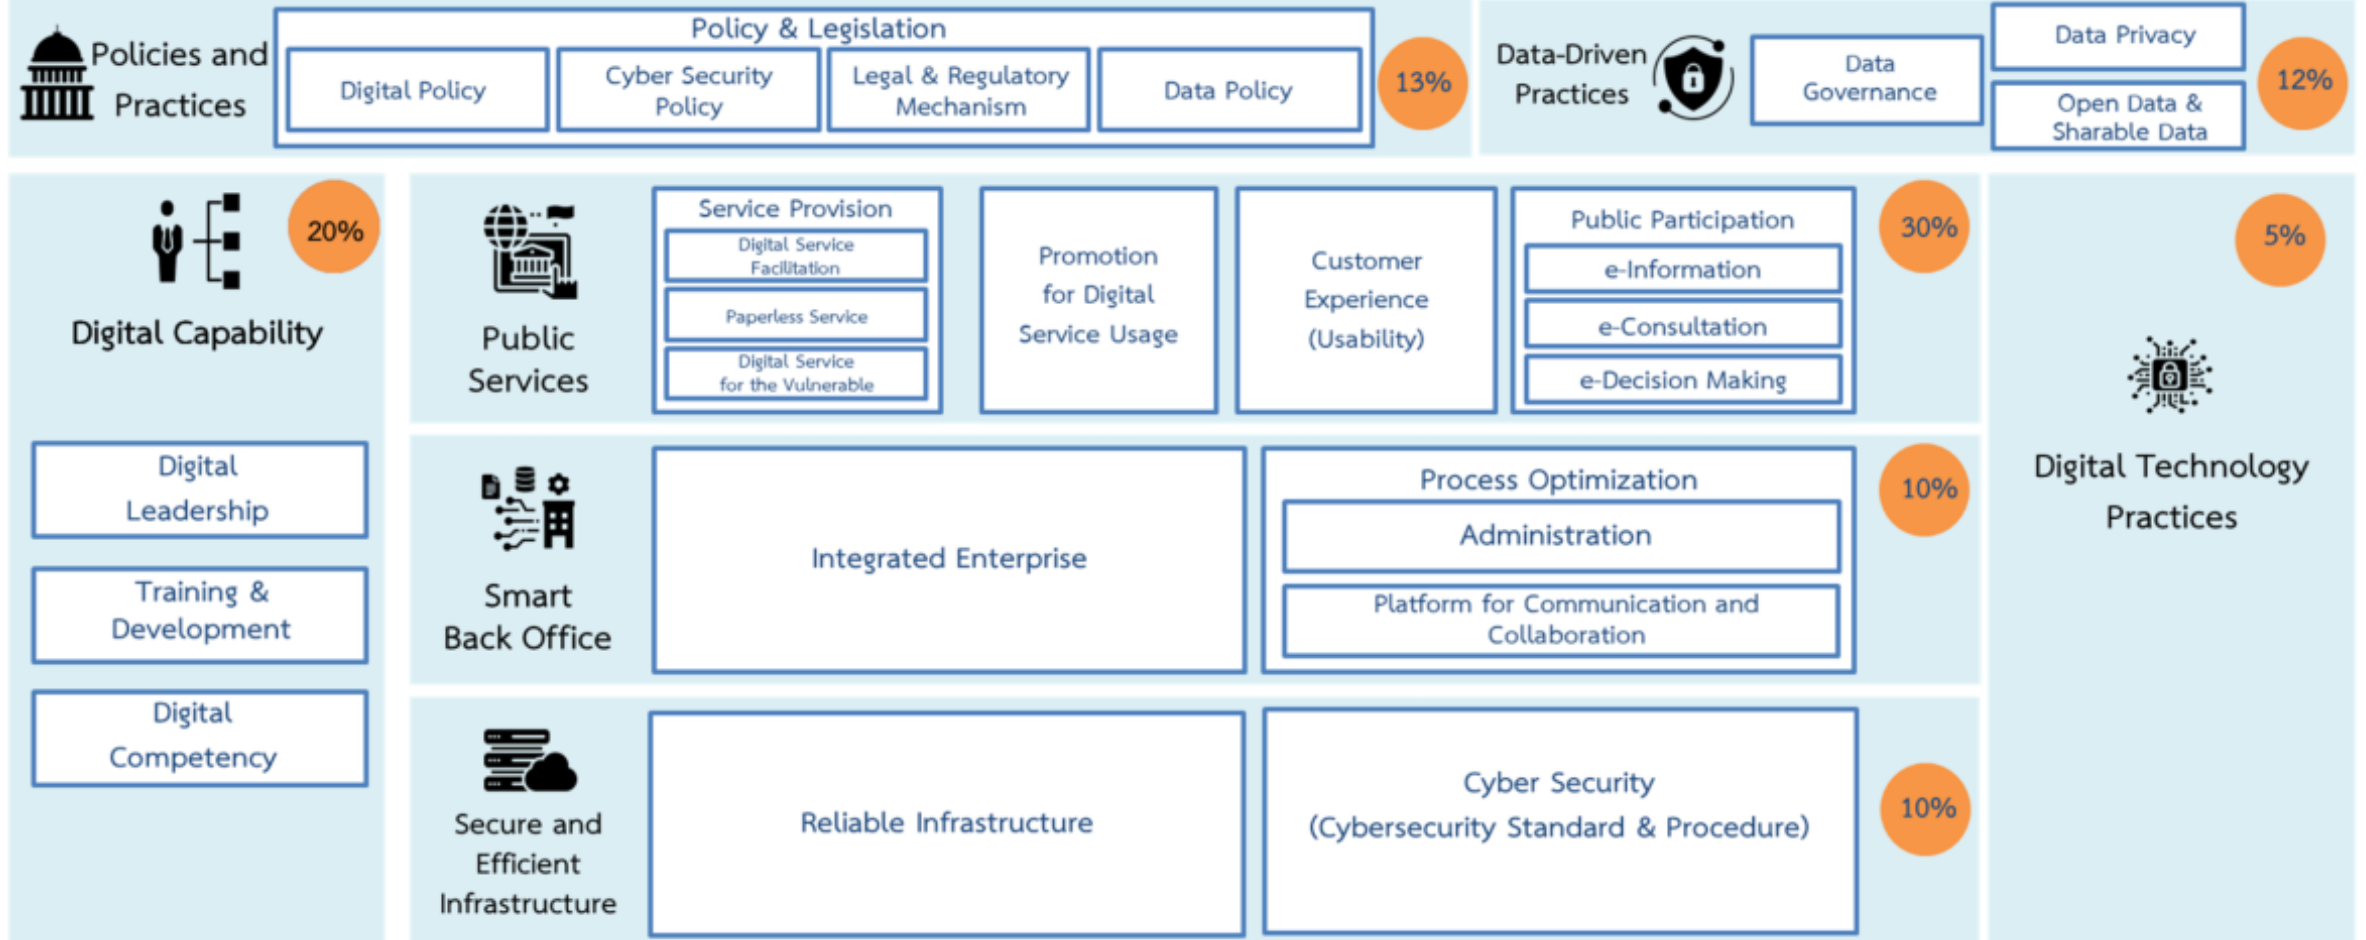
Policies and Practices

Policy & Legislation

Digital Policy

Cyber Security Policy

Legal & Regulatory Mechanism

Data Policy

13%

Data-Driven Practices

Data Governance

Data Privacy

Open Data & Sharable Data

12%

Digital Capability

20%

Digital Leadership

Training & Development

Digital Competency

Public Services

Service Provision

Digital Service Facilitation

Paperless Service

Digital Service for the Vulnerable

Promotion for Digital Service Usage

Customer Experience (Usability)

Public Participation

e-Information

e-Consultation

e-Decision Making

30%

5%

Digital Technology Practices

Smart Back Office

Integrated Enterprise

Process Optimization

Administration

Platform for Communication and Collaboration

10%

Secure and Efficient Infrastructure

Reliable Infrastructure

Cyber Security (Cybersecurity Standard & Procedure)

10%